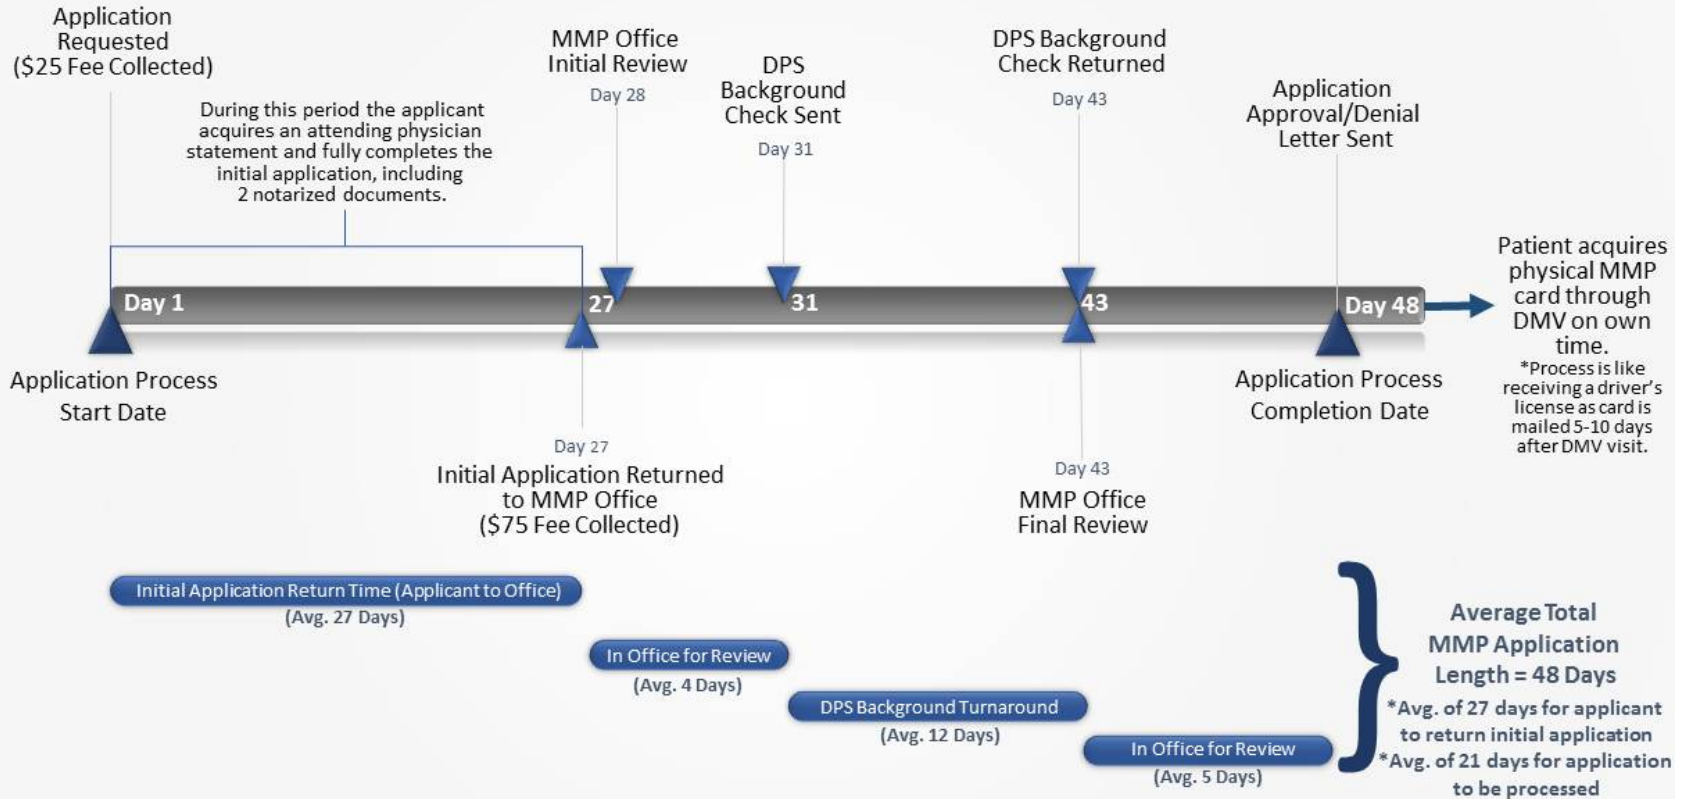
Application Requested ($25 Fee Collected)

During this period the applicant acquires an attending physician statement and fully completes the initial application, including 2 notarized documents.

MMP Office Initial Review
Day 28

DPS Background Check Sent
Day 31

DPS Background Check Returned
Day 43

Application Approval/Denial Letter Sent

Day 1
27
31
43
Day 48

Patient acquires physical MMP card through DMV on own time.
*Process is like receiving a driver's license as card is mailed 5-10 days after DMV visit.

Application Process Start Date

Day 27
Initial Application Returned to MMP Office ($75 Fee Collected)

Day 43
MMP Office Final Review

Application Process Completion Date

Initial Application Return Time (Applicant to Office)
(Avg. 27 Days)

In Office for Review
(Avg. 4 Days)

DPS Background Turnaround
(Avg. 12 Days)

In Office for Review
(Avg. 5 Days)

Average Total MMP Application Length = 48 Days
*Avg. of 27 days for applicant to return initial application
*Avg. of 21 days for application to be processed